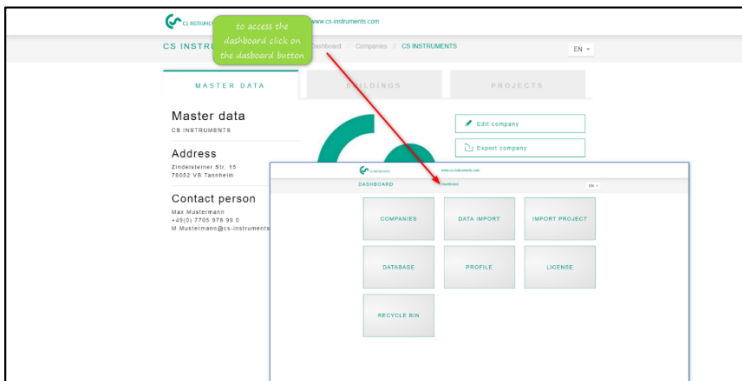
CS INSTRUMENTS www.cs-instruments.com

to access the dashboard click on the dashboard button

CS INSTRU Dashboard / Companies / CS INSTRUMENTS

EN

MASTER DATA

BUILDINGS

PROJECTS

Master data

CS INSTRUMENTS

Address

Zindelsteiner Str. 15
78052 VS Tannheim

Contact person

Max Mustermann
+49(0) 7705 978 99 0
M.Mustermann@cs-instruments

Edit company

Export company

CS INSTRUMENTS www.cs-instruments.com

DASHBOARD

Dashboard

EN

COMPANIES

DATA IMPORT

IMPORT PROJECT

DATABASE

PROFILE

LICENSE

RECYCLE BIN